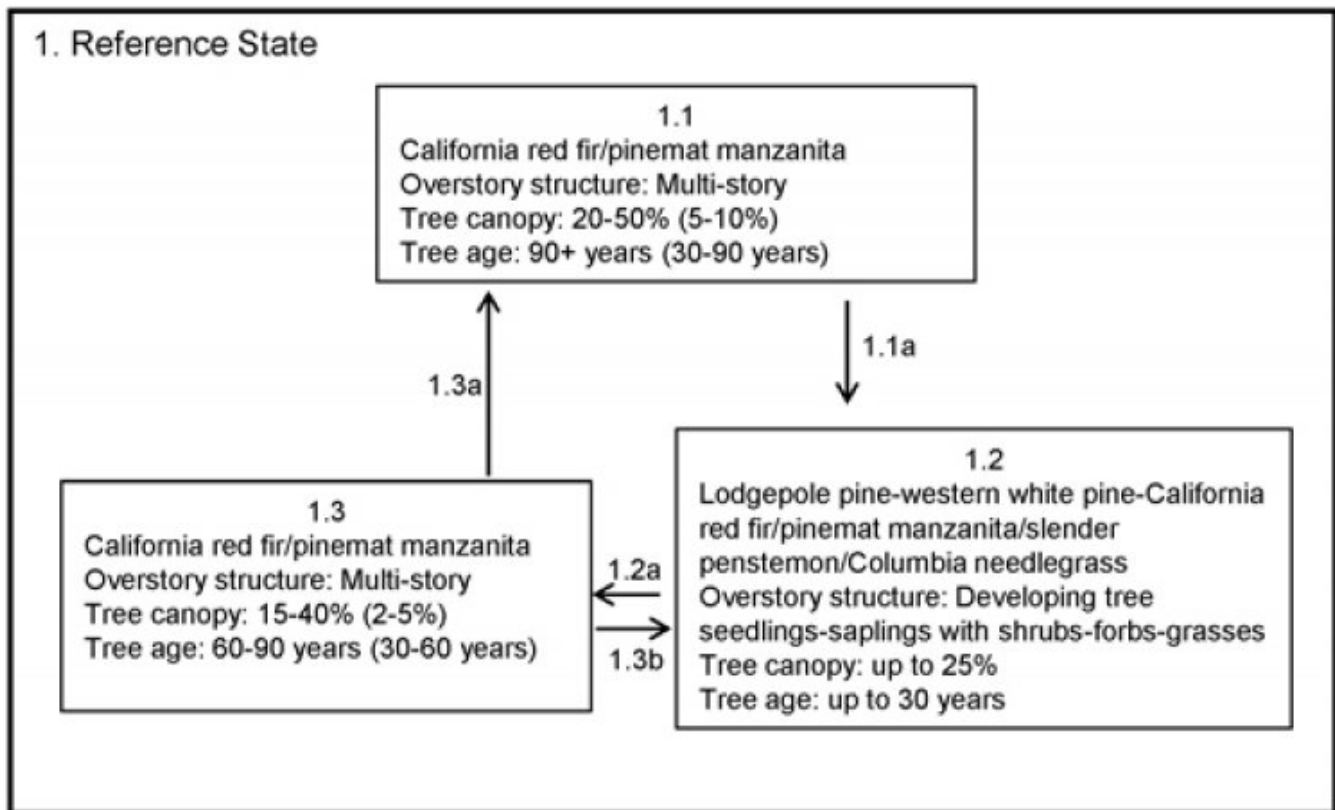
1. Reference State

1.1
California red fir/pinemat manzanita
Overstory structure: Multi-story
Tree canopy: 20-50% (5-10%)
Tree age: 90+ years (30-90 years)

1.1a

1.3a

1.2
Lodgepole pine-western white pine-California red fir/pinemat manzanita/slender penstemon/Columbia needlegrass
Overstory structure: Developing tree seedlings-saplings with shrubs-forbs-grasses
Tree canopy: up to 25%
Tree age: up to 30 years

1.3
California red fir/pinemat manzanita
Overstory structure: Multi-story
Tree canopy: 15-40% (2-5%)
Tree age: 60-90 years (30-60 years)

1.2a

1.3b